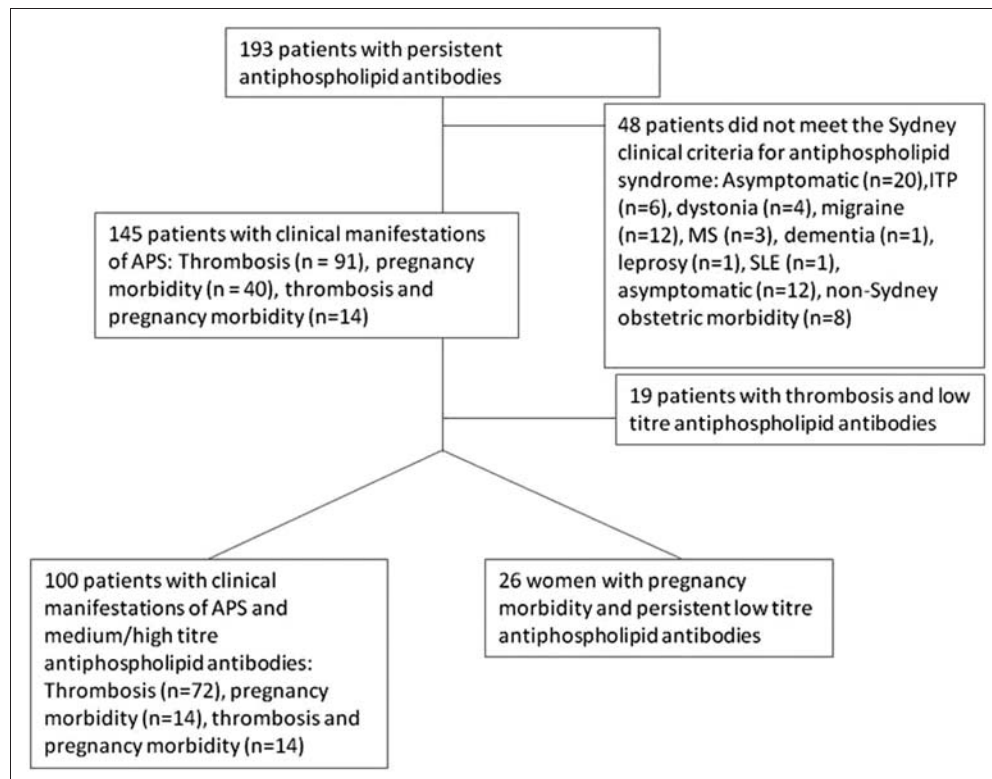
193 patients with persistent antiphospholipid antibodies

48 patients did not meet the Sydney clinical criteria for antiphospholipid syndrome: Asymptomatic (n=20),ITP (n=6), dystonia (n=4), migraine (n=12), MS (n=3), dementia (n=1), leprosy (n=1), SLE (n=1), asymptomatic (n=12), non-Sydney obstetric morbidity (n=8)

145 patients with clinical manifestations of APS: Thrombosis (n = 91), pregnancy morbidity (n = 40), thrombosis and pregnancy morbidity (n=14)

19 patients with thrombosis and low titre antiphospholipid antibodies

100 patients with clinical manifestations of APS and medium/high titre antiphospholipid antibodies: Thrombosis (n=72), pregnancy morbidity (n=14), thrombosis and pregnancy morbidity (n=14)

26 women with pregnancy morbidity and persistent low titre antiphospholipid antibodies